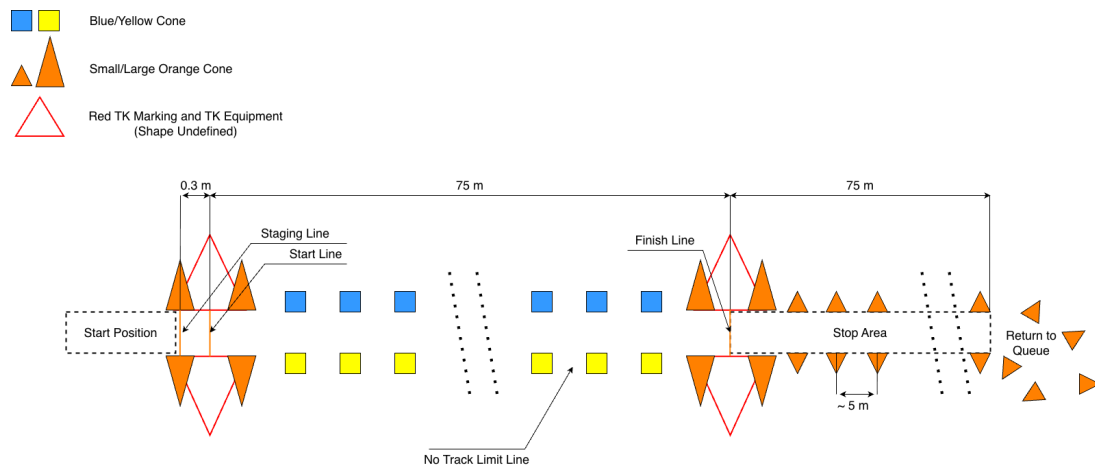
Blue/Yellow Cone

Small/Large Orange Cone

Red TK Marking and TK Equipment (Shape Undefined)

0.3 m

75 m

75 m

Staging Line

Start Line

Finish Line

Start Position

Stop Area

Return to Queue

~ 5 m

No Track Limit Line